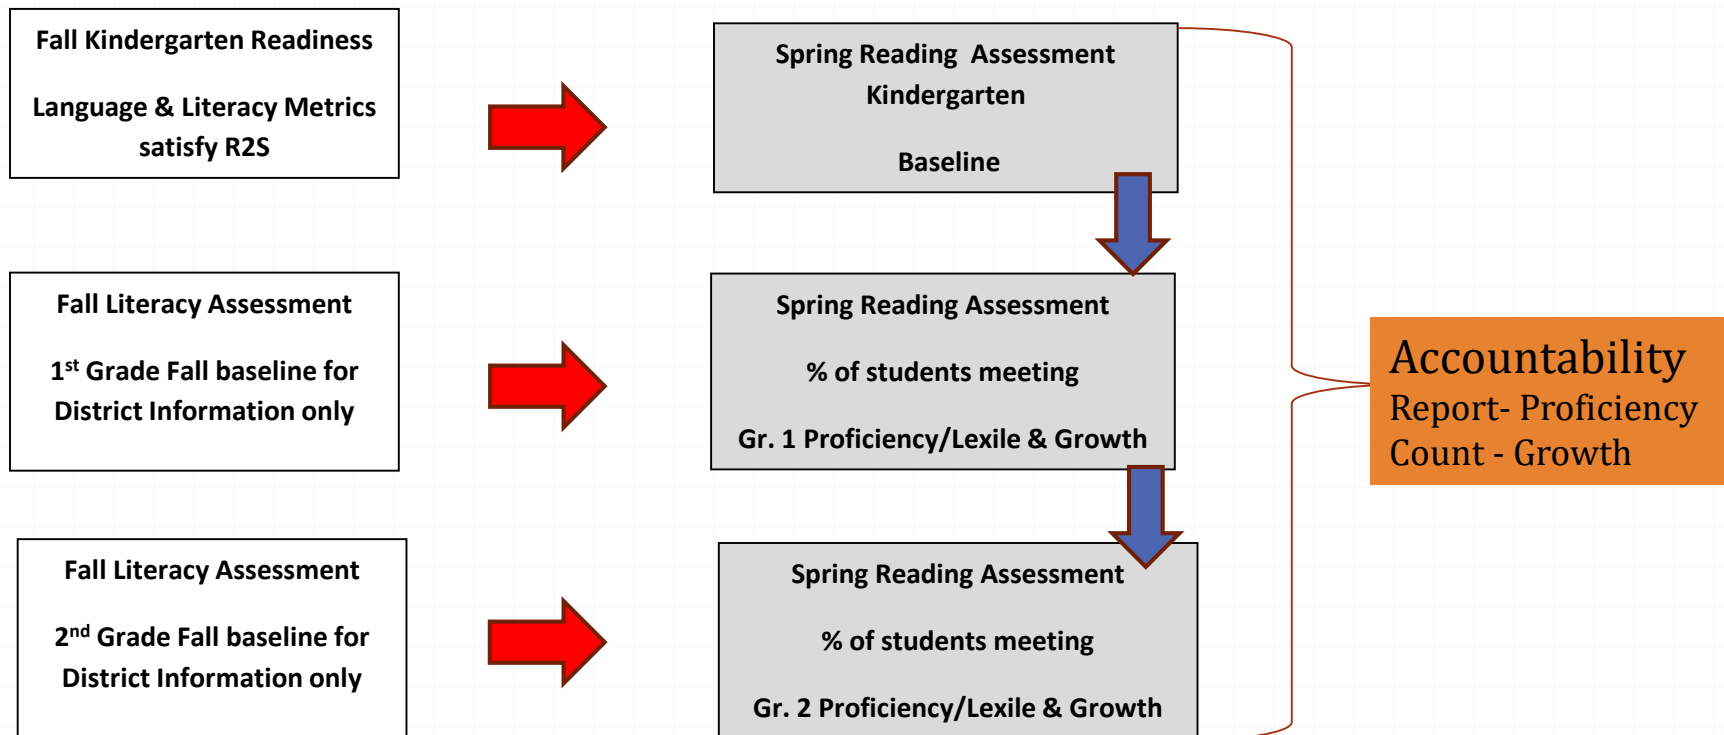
Fall Kindergarten Readiness

Language & Literacy Metrics satisfy R2S

Spring Reading Assessment Kindergarten

Baseline

Fall Literacy Assessment

1$^{st}$ Grade Fall baseline for District Information only

Spring Reading Assessment

% of students meeting

Gr. 1 Proficiency/Lexile & Growth

Accountability
Report- Proficiency
Count - Growth

Fall Literacy Assessment

2$^{nd}$ Grade Fall baseline for District Information only

Spring Reading Assessment

% of students meeting

Gr. 2 Proficiency/Lexile & Growth